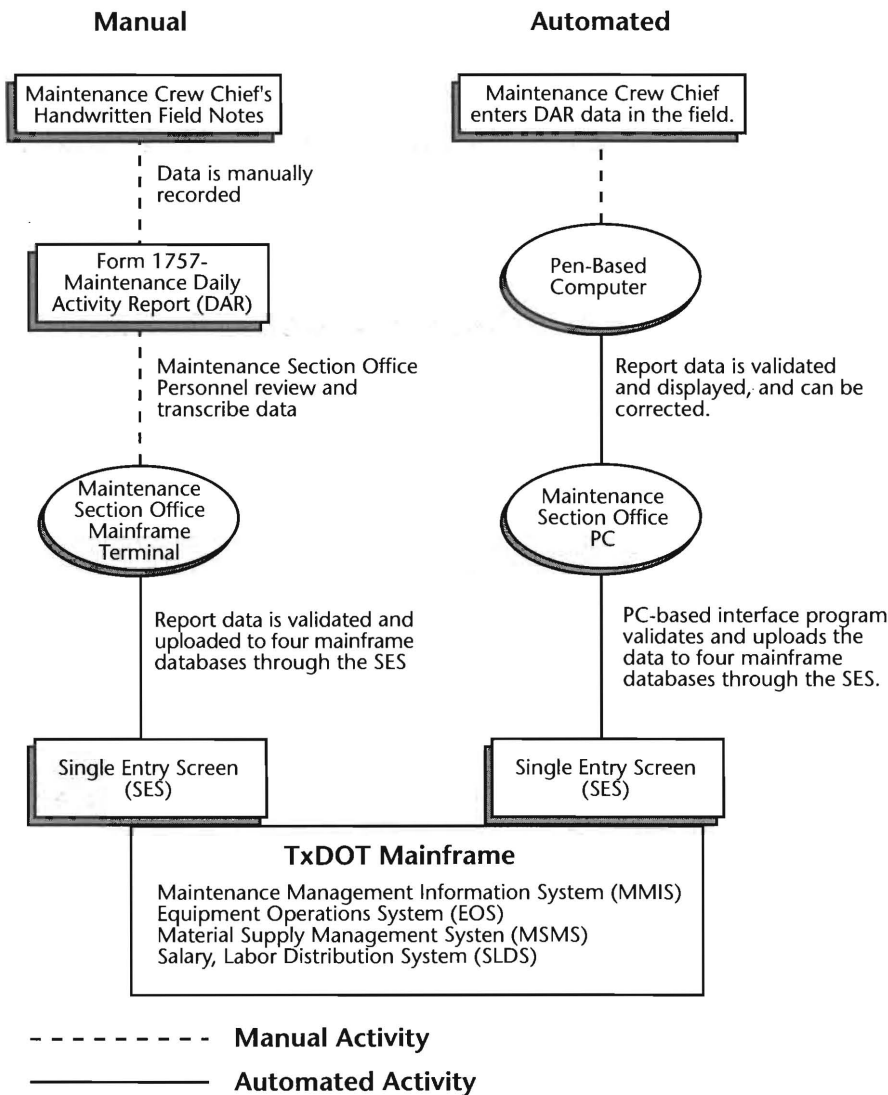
Manual

Automated

Maintenance Crew Chief's Handwritten Field Notes

Data is manually recorded

Form 1757- Maintenance Daily Activity Report (DAR)

Maintenance Section Office Personnel review and transcribe data

Maintenance Section Office Mainframe Terminal

Report data is validated and uploaded to four mainframe databases through the SES

Single Entry Screen (SES)

Maintenance Crew Chief enters DAR data in the field.

Pen-Based Computer

Report data is validated and displayed, and can be corrected.

Maintenance Section Office PC

PC-based interface program validates and uploads the data to four mainframe databases through the SES.

Single Entry Screen (SES)

TxDOT Mainframe

Maintenance Management Information System (MMIS)
Equipment Operations System (EOS)
Material Supply Management Systen (MSMS)
Salary, Labor Distribution System (SLDS)

Manual Activity

Automated Activity